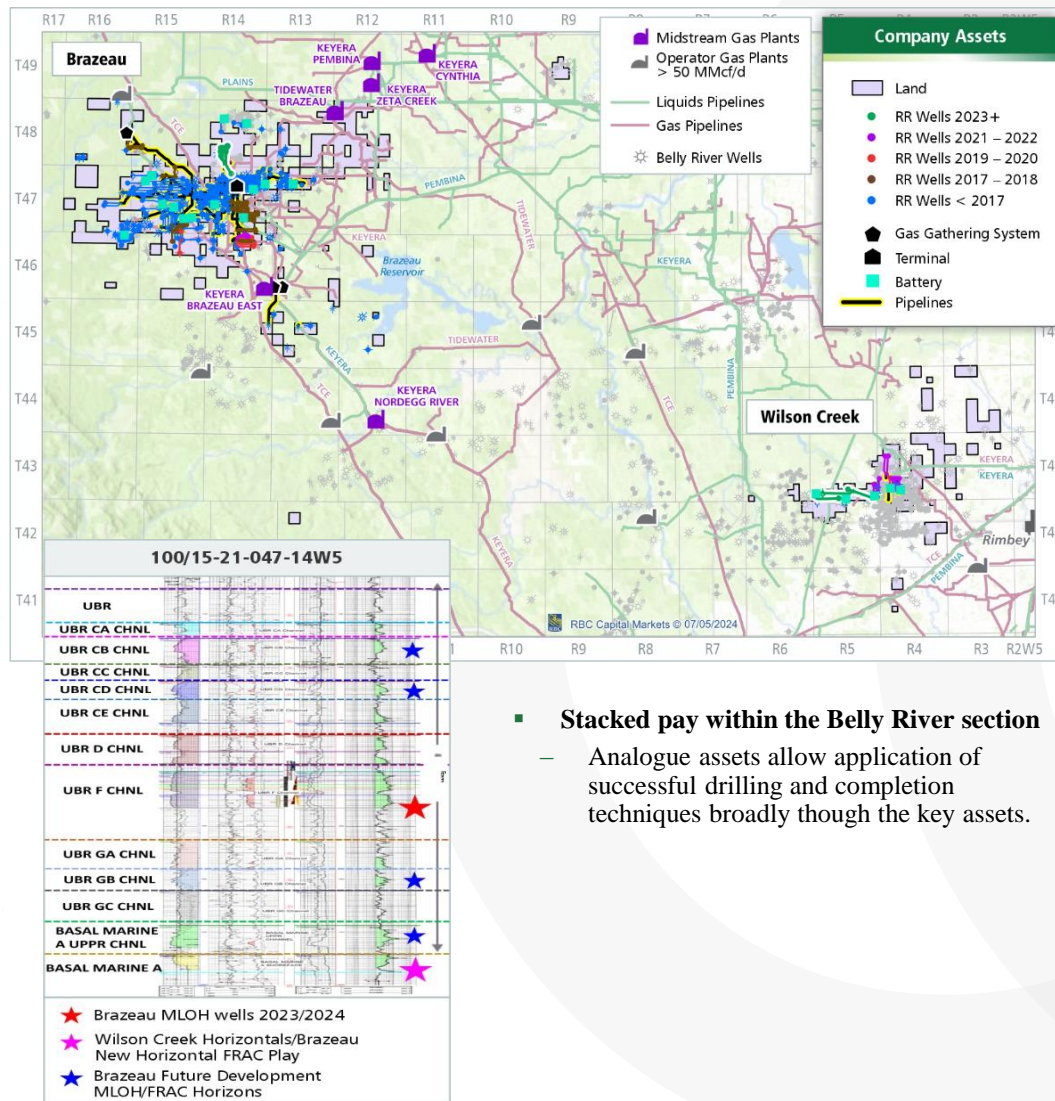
R17 R16 R15 R14 R13 R12 R11 R10 R9 R8 R7 R6 R5 R4 R3 R2W5

T49 T48 T47 T46 T45 T44 T43 T42 T41

Brazeau

KEYERA PEMBINA

KEYERA CYNTHIA

TIDEWATER BRAZEAU

KEYERA ZETA CREEK

PLAINS

TCE

PEMBINA

KEYERA

TIDEWATER

Brazeau Reservoir

KEYERA BRAZEAU EAST

KEYERA

TIDEWATER

TCE

KEYERA NORDEGG RIVER

KEYERA

TCE

PEMBINA

Wilson Creek

KEYERA

KEYERA

Rimbey

TCE

PEMBINA

RBC Capital Markets © 07/05/2024

Midstream Gas Plants
Operator Gas Plants > 50 MMcf/d
Liquids Pipelines
Gas Pipelines
Belly River Wells

Company Assets

Land
RR Wells 2023+
RR Wells 2021 – 2022
RR Wells 2019 – 2020
RR Wells 2017 – 2018
RR Wells < 2017
Gas Gathering System
Terminal
Battery
Pipelines

100/15-21-047-14W5

UBR
UBR CA CHNL
UBR CB CHNL
UBR CC CHNL
UBR CD CHNL
UBR CE CHNL
UBR D CHNL
UBR F CHNL
UBR GA CHNL
UBR GB CHNL
UBR GC CHNL
BASAL MARINE A UPPR CHNL
BASAL MARINE A

Brazeau MLOH wells 2023/2024
Wilson Creek Horizontals/Brazeau New Horizontal FRAC Play
Brazeau Future Development MLOH/FRAC Horizons

Stacked pay within the Belly River section

– Analogue assets allow application of successful drilling and completion techniques broadly though the key assets.